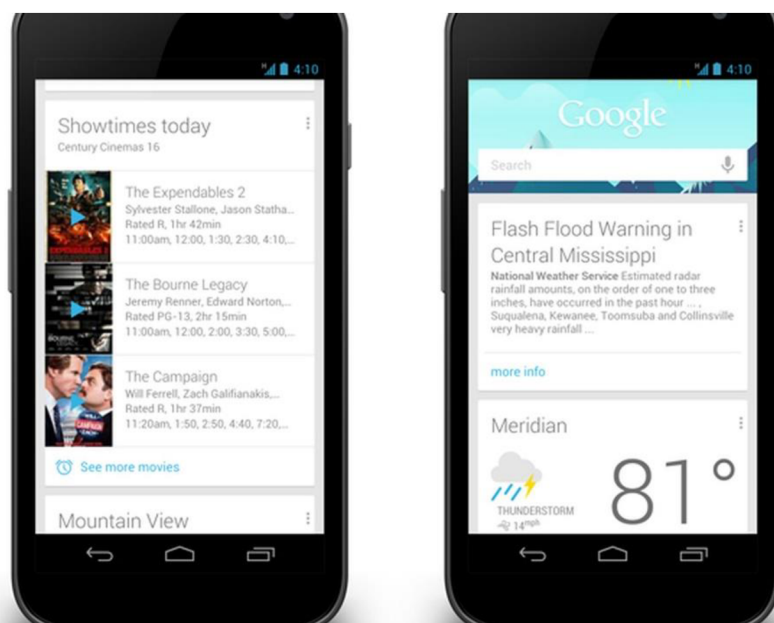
4:10

Showtimes today
Century Cinemas 16

The Expendables 2
Sylvester Stallone, Jason Statha...
Rated R, 1hr 42min
11:00am, 12:00, 1:30, 2:30, 4:10,...

The Bourne Legacy
Jeremy Renner, Edward Norton,...
Rated PG-13, 2hr 15min
11:00am, 12:00, 2:00, 3:30, 5:00,...

The Campaign
Will Ferrell, Zach Galifianakis,...
Rated R, 1hr 37min
11:20am, 1:50, 2:50, 4:40, 7:20,...

See more movies

Mountain View

4:10

Google

Search

Flash Flood Warning in Central Mississippi
National Weather Service Estimated radar rainfall amounts, on the order of one to three inches, have occurred in the past hour ... , Suqualena, Kewanee, Toomsuba and Collinsville very heavy rainfall ...

more info

Meridian

THUNDERSTORM
14mph

81°